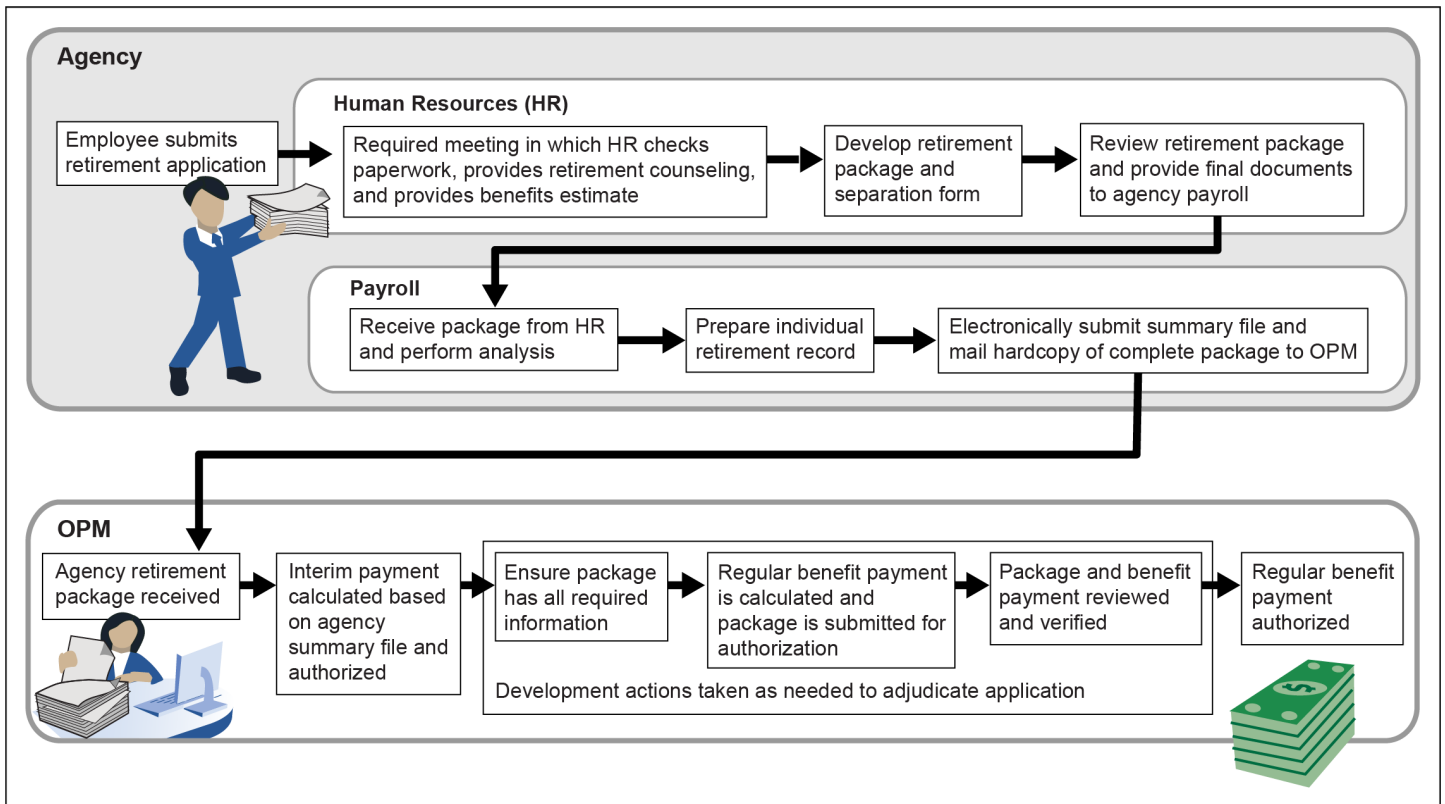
Agency

Human Resources (HR)

Employee submits retirement application

Required meeting in which HR checks paperwork, provides retirement counseling, and provides benefits estimate

Develop retirement package and separation form

Review retirement package and provide final documents to agency payroll

Payroll

Receive package from HR and perform analysis

Prepare individual retirement record

Electronically submit summary file and mail hardcopy of complete package to OPM

OPM

Agency retirement package received

Interim payment calculated based on agency summary file and authorized

Ensure package has all required information

Regular benefit payment is calculated and package is submitted for authorization

Package and benefit payment reviewed and verified

Regular benefit payment authorized

Development actions taken as needed to adjudicate application